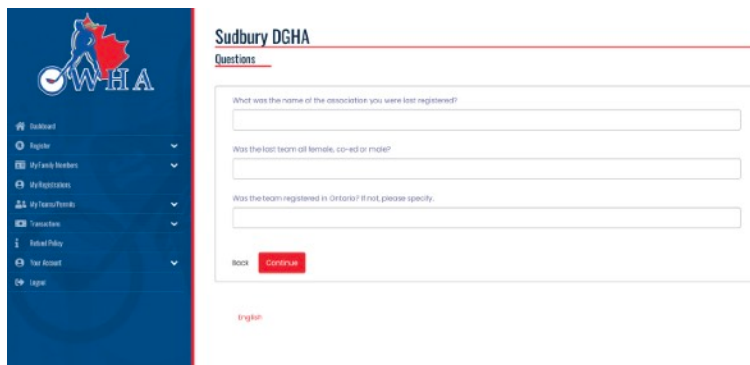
OWHA

Dashboard
Register
My Family Members
My Registrations
My Teams/Permits
Transactions
Refund Policy
Your Account
Logout

Sudbury DGHA
Questions

What was the name of the association you were last registered?

Was the last team all female, co-ed or male?

Was the team registered in Ontario? If not, please specify.

Back
Continue

English